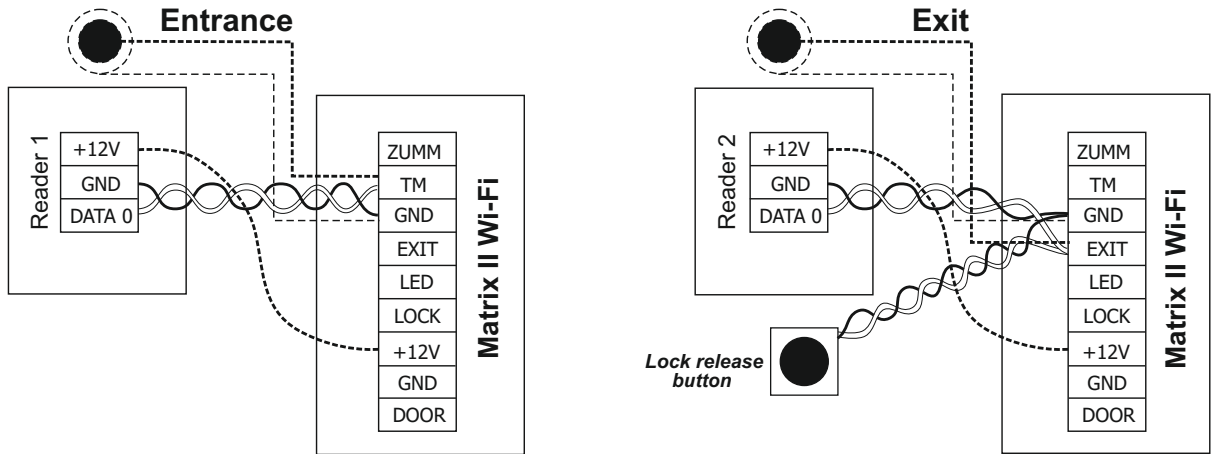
Entrance

Reader 1

+12V
GND
DATA 0

ZUMM
TM
GND
EXIT
LED
LOCK
+12V
GND
DOOR

Matrix II Wi-Fi

Exit

Reader 2

+12V
GND
DATA 0

ZUMM
TM
GND
EXIT
LED
LOCK
+12V
GND
DOOR

Matrix II Wi-Fi

Lock release button